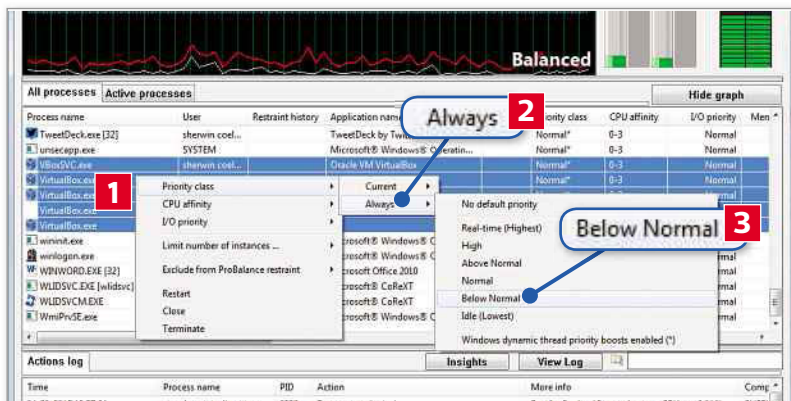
Balanced

All processes | Active processes | Hide graph

| Process name | User | Restraint history | Application name | Priority class | CPU affinity | I/O priority | Men |
|---|---|---|---|---|---|---|---|
| TweetDeck.exe [32] | sherwin coel... | | TweetDeck by Twit | Normal* | 0-3 | Normal | |
| unsecapp.exe | SYSTEM | | Microsoft® Windows® Operatin... | Normal* | 0-3 | Normal | |
| VBoxSVC.exe | sherwin coel... | | Oracle VM VirtualBox | Normal* | 0-3 | Normal | |
| VirtualBox.exe | | | | Normal* | 0-3 | Normal | |
| VirtualBox.exe | | | | | | | |
| VirtualBox.exe | | | | | | | |
| VirtualBox.exe | | | | | | | |
| wininit.exe | | | crosoft® Windows® C | | | rmal | |
| winlogon.exe | | | crosoft® Windows® C | | | rmal | |
| WINWORD.EXE [32] | | | crosoft Office 2010 | | | rmal | |
| WLIDSVC.EXE [wlidsvc] | | | crosoft® CoReXT | | | rmal | |
| WLIDSVCM.EXE | | | crosoft® CoReXT | | | rmal | |
| WmiPrvSE.exe | | | crosoft® Windows® C | | | rmal | |

Always 2

1

Priority class
CPU affinity
I/O priority
Limit number of instances ...
Exclude from ProBalance restraint
Restart
Close
Terminate

Current
Always

No default priority
Real-time (Highest)
High
Above Normal
Normal
Below Normal
Idle (Lowest)
Windows dynamic thread priority boosts enabled (*)

Below Normal 3

Actions log | Insights | View Log

| Time | Process name | PID | Action | More info | Comp |